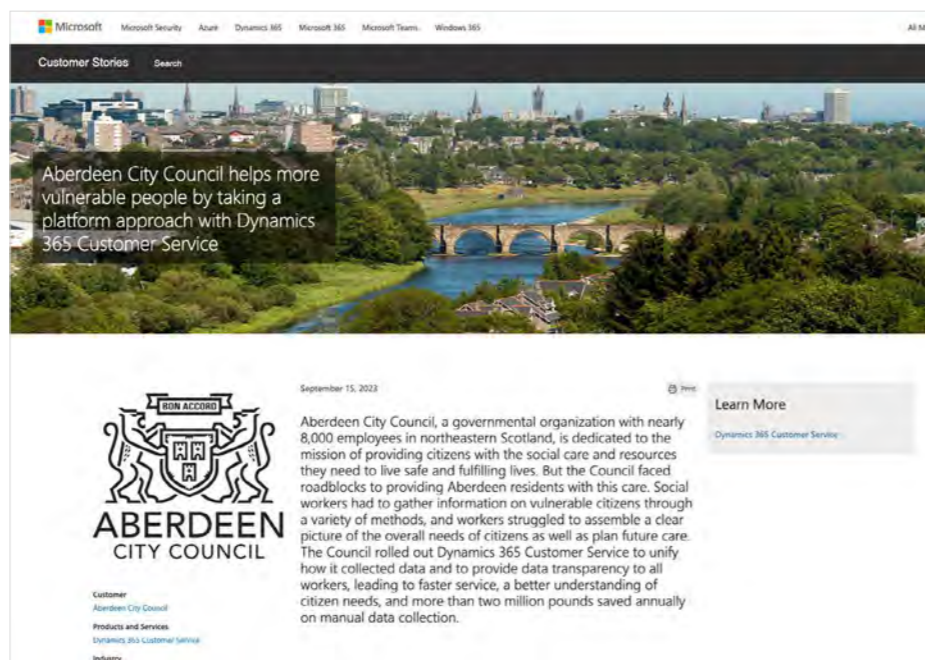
Microsoft Microsoft Security Azure Dynamics 365 Microsoft 365 Microsoft Teams Windows 365 All M

Customer Stories Search

Aberdeen City Council helps more vulnerable people by taking a platform approach with Dynamics 365 Customer Service

BON ACCORD

ABERDEEN
CITY COUNCIL

Customer
Aberdeen City Council

Products and Services
Dynamics 365 Customer Service

Industry

September 15, 2023

Print

Aberdeen City Council, a governmental organization with nearly 8,000 employees in northeastern Scotland, is dedicated to the mission of providing citizens with the social care and resources they need to live safe and fulfilling lives. But the Council faced roadblocks to providing Aberdeen residents with this care. Social workers had to gather information on vulnerable citizens through a variety of methods, and workers struggled to assemble a clear picture of the overall needs of citizens as well as plan future care. The Council rolled out Dynamics 365 Customer Service to unify how it collected data and to provide data transparency to all workers, leading to faster service, a better understanding of citizen needs, and more than two million pounds saved annually on manual data collection.

Learn More

Dynamics 365 Customer Service